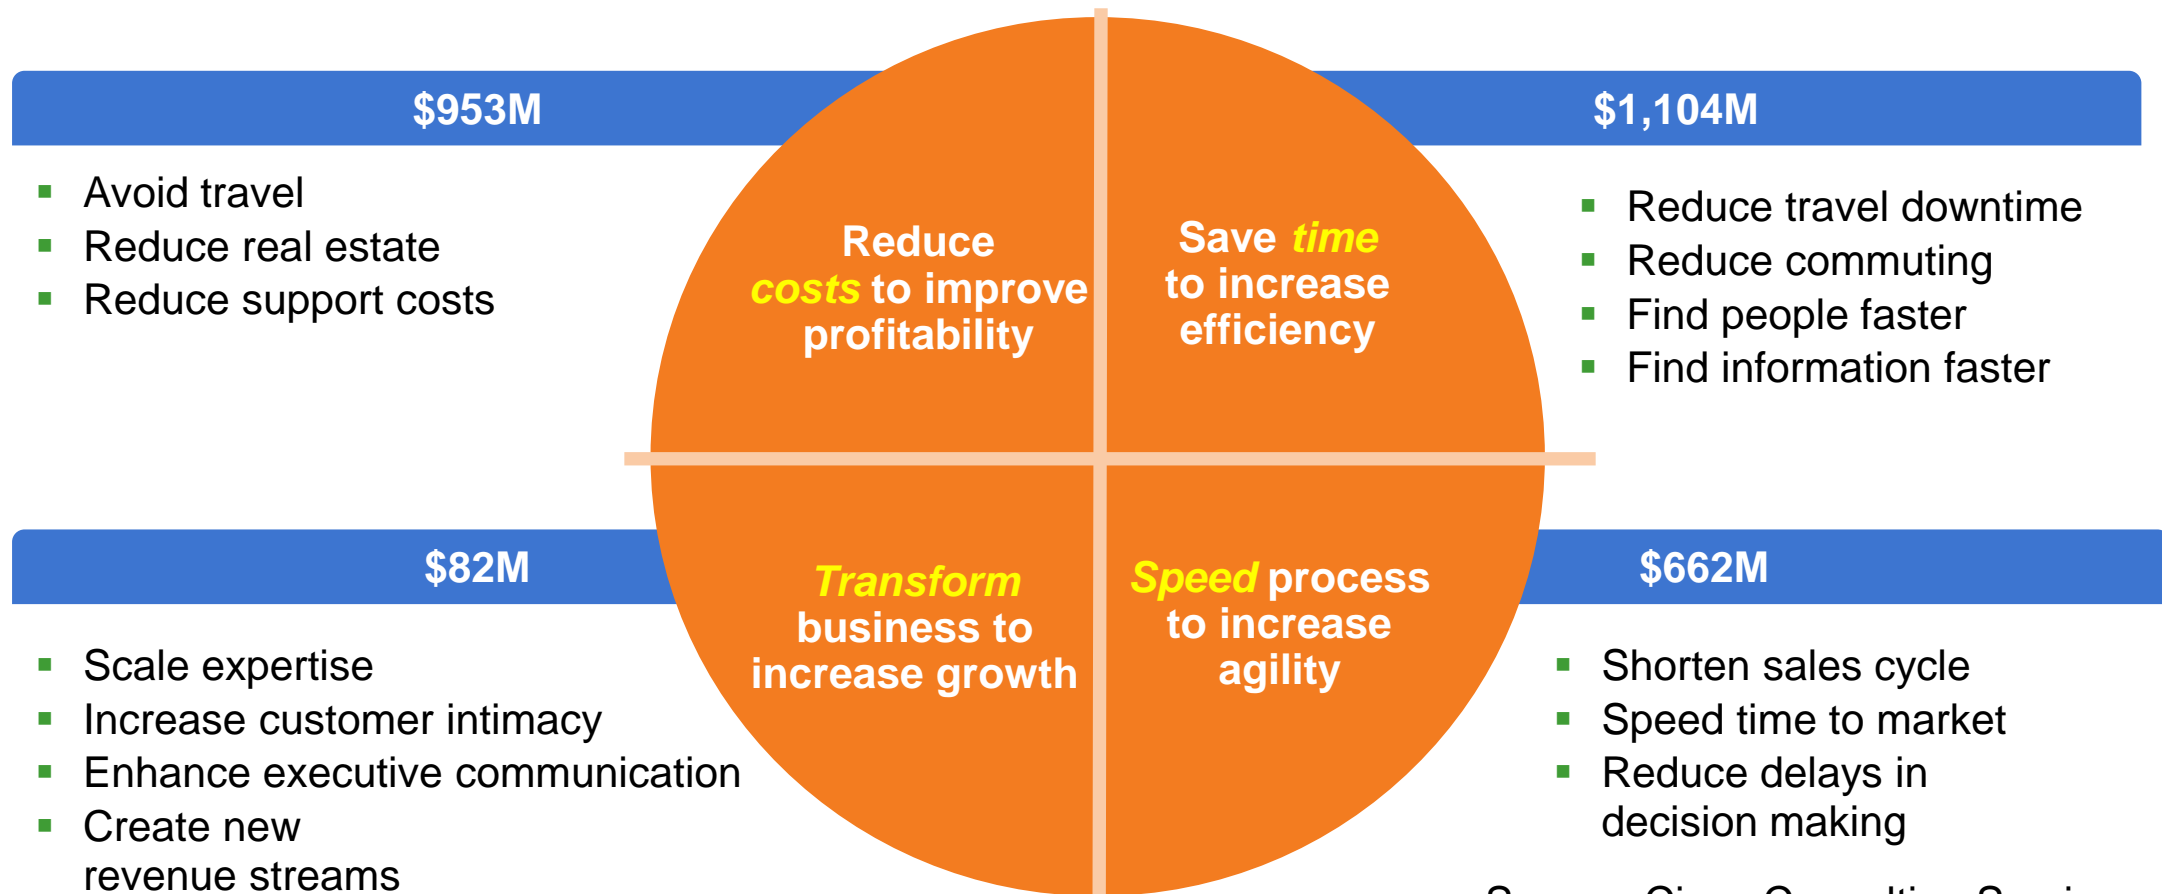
$953M

Avoid travel
Reduce real estate
Reduce support costs

Reduce costs to improve profitability

Save time to increase efficiency

$1,104M

Reduce travel downtime
Reduce commuting
Find people faster
Find information faster

$82M

Scale expertise
Increase customer intimacy
Enhance executive communication
Create new revenue streams

Transform business to increase growth

Speed process to increase agility

$662M

Shorten sales cycle
Speed time to market
Reduce delays in decision making

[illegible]